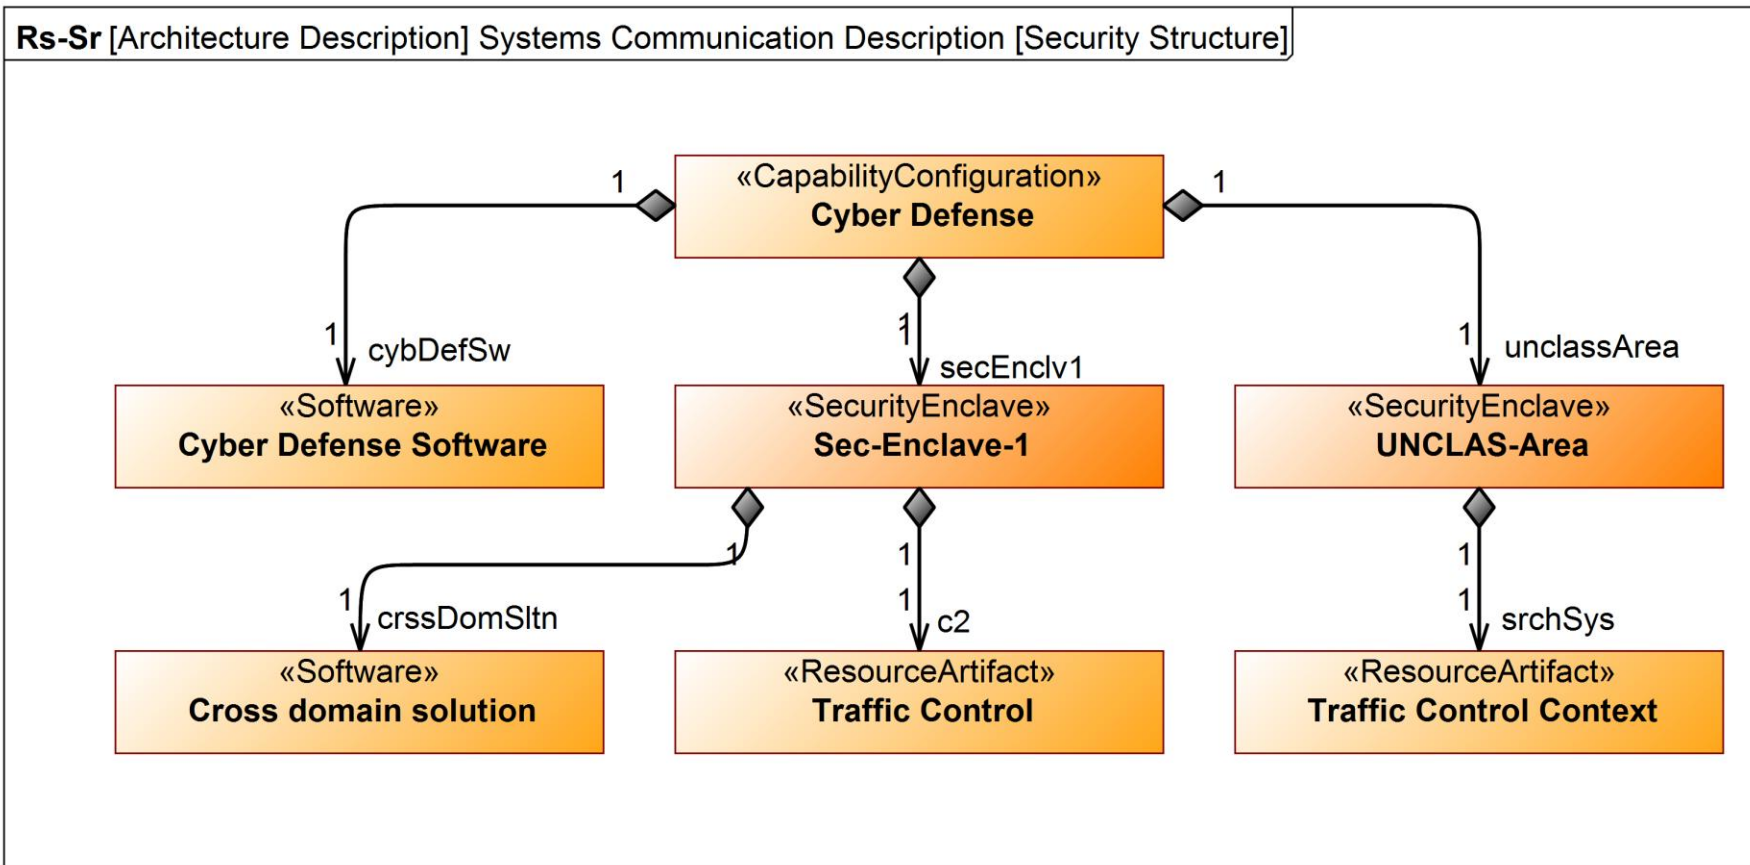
Rs-Sr [Architecture Description] Systems Communication Description [Security Structure]

1

«CapabilityConfiguration»
Cyber Defense

1

1 cybDefSw

1

1 secEnclv1

1 unclassArea

«Software»
Cyber Defense Software

«SecurityEnclave»
Sec-Enclave-1

«SecurityEnclave»
UNCLAS-Area

1

1

1

1 crssDomSltn

1 c2

1 srchSys

«Software»
Cross domain solution

«ResourceArtifact»
Traffic Control

«ResourceArtifact»
Traffic Control Context